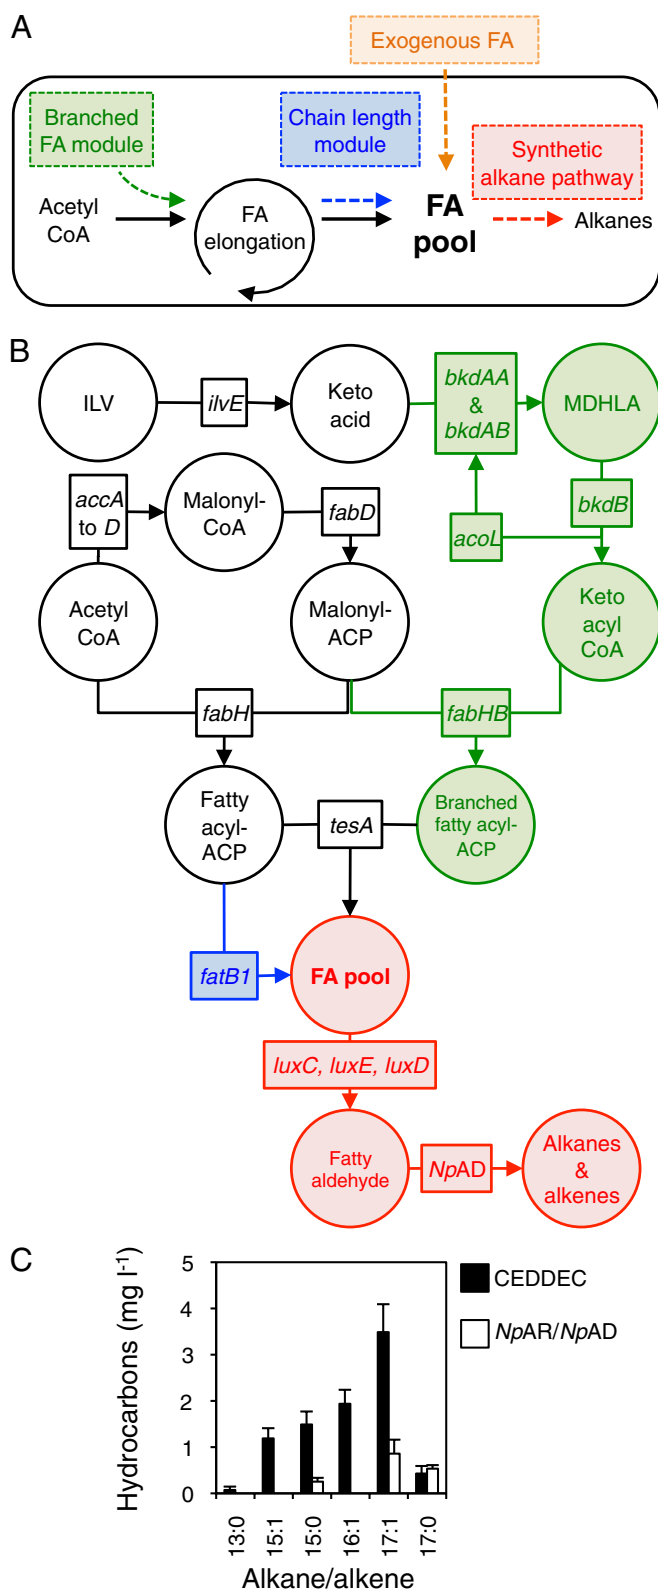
A

Exogenous FA

Branched FA module

Chain length module

Synthetic alkane pathway

Acetyl CoA

FA elongation

FA pool

Alkanes

B

ILV

ilvE

Keto acid

bkdAA & bkdAB

MDHLA

accA to D

Malonyl-CoA

fabD

bkdB

acoL

Acetyl CoA

Malonyl-ACP

Keto acyl CoA

fabH

fabHB

Fatty acyl-ACP

tesA

Branched fatty acyl-ACP

fatB1

FA pool

luxC, luxE, luxD

Fatty aldehyde

NpAD

Alkanes & alkenes

C

Hydrocarbons (mg l$^{-1}$)

5

4

3

2

1

0

13:0

15:1

15:0

16:1

17:1

17:0

Alkane/alkene

CEDDEC

NpAR/NpAD